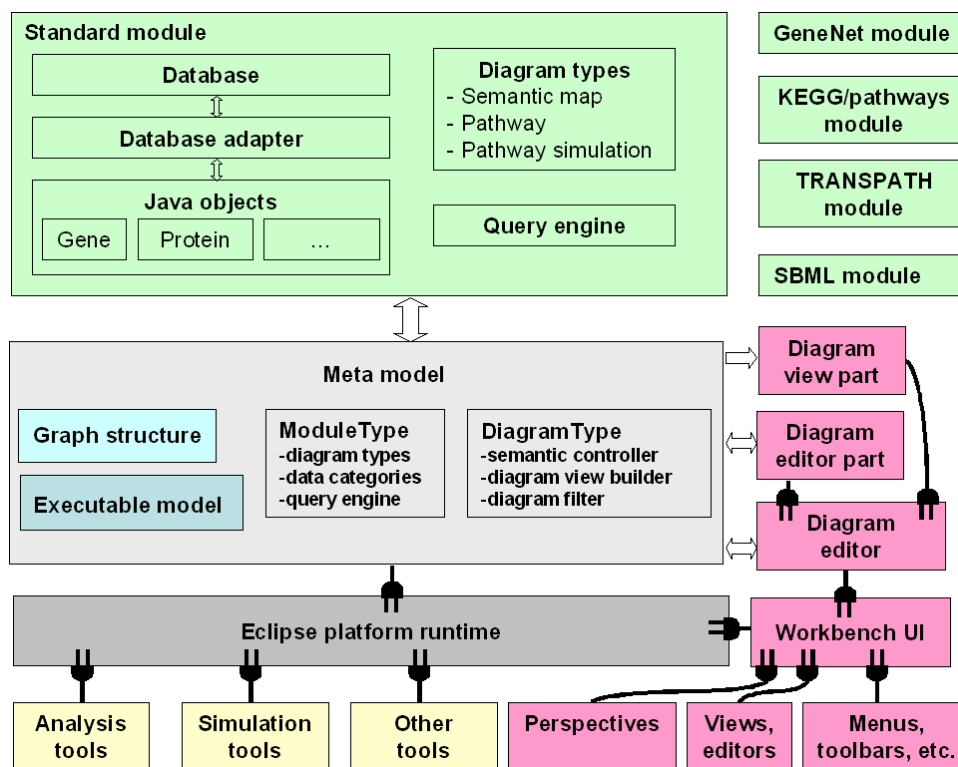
Standard module

Database

Database adapter

Java objects

Gene

Protein

...

Diagram types
- Semantic map
- Pathway
- Pathway simulation

Query engine

GeneNet module

KEGG/pathways module

TRANSPATH module

SBML module

Meta model

Graph structure

Executable model

ModuleType
-diagram types
-data categories
-query engine

DiagramType
-semantic controller
-diagram view builder
-diagram filter

Diagram view part

Diagram editor part

Diagram editor

Eclipse platform runtime

Workbench UI

Analysis tools

Simulation tools

Other tools

Perspectives

Views, editors

Menus, toolbars, etc.